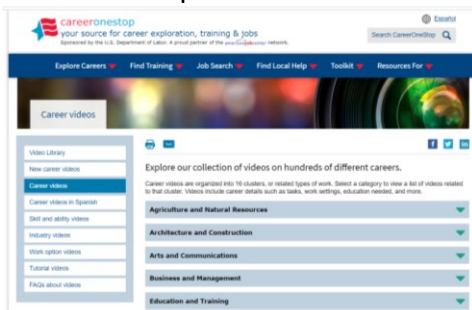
careeronestop
your source for career exploration, training & jobs
Sponsored by the U.S. Department of Labor. A proud partner of the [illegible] network.

Español

Search CareerOneStop

Explore Careers Find Training Job Search Find Local Help Toolkit Resources For

Career videos

Video Library
New career videos
Career videos
Career videos in Spanish
Skill and ability videos
Industry videos
Work option videos
Tutorial videos
FAQs about videos

Explore our collection of videos on hundreds of different careers.

Career videos are organized into 16 clusters, or related types of work. Select a category to view a list of videos related to that cluster. Videos include career details such as tasks, work settings, education needed, and more.

Agriculture and Natural Resources

Architecture and Construction

Arts and Communications

Business and Management

Education and Training